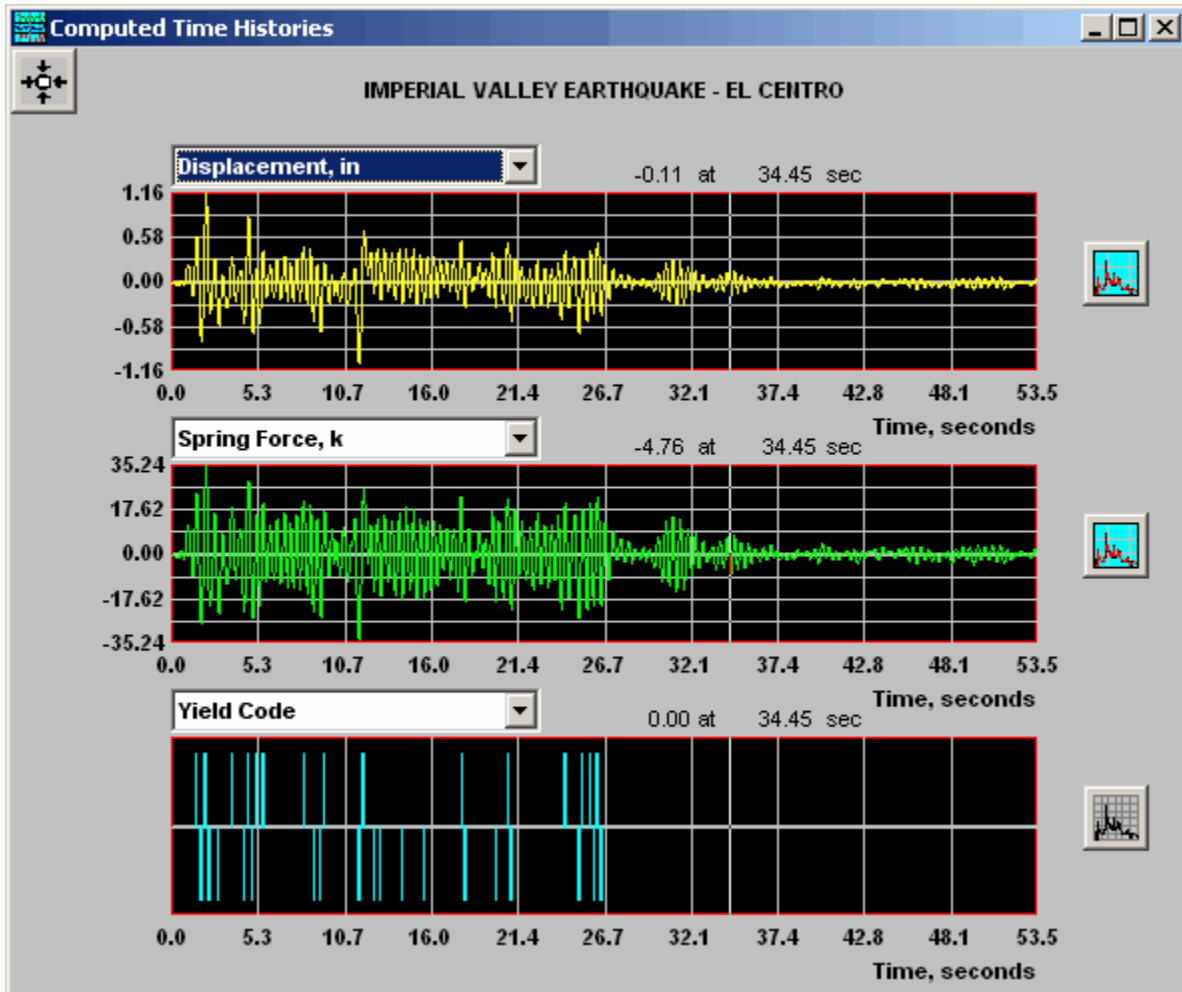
Computed Time Histories

IMPERIAL VALLEY EARTHQUAKE - EL CENTRO

Displacement, in

-0.11 at 34.45 sec

1.16
0.58
0.00
-0.58
-1.16

0.0 5.3 10.7 16.0 21.4 26.7 32.1 37.4 42.8 48.1 53.5

Time, seconds

Spring Force, k

-4.76 at 34.45 sec

35.24
17.62
0.00
-17.62
-35.24

0.0 5.3 10.7 16.0 21.4 26.7 32.1 37.4 42.8 48.1 53.5

Time, seconds

Yield Code

0.00 at 34.45 sec

0.0 5.3 10.7 16.0 21.4 26.7 32.1 37.4 42.8 48.1 53.5

Time, seconds